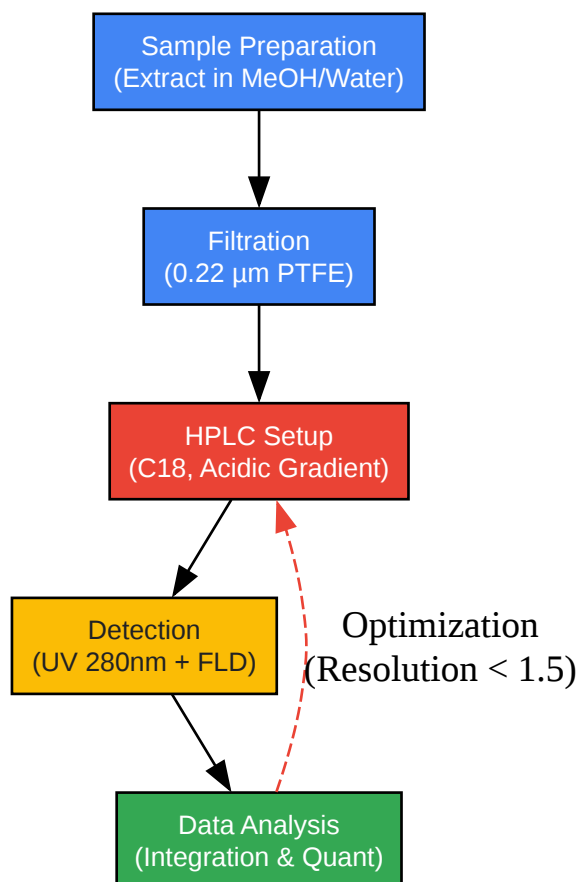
Sample Preparation
(Extract in MeOH/Water)

Filtration
(0.22 µm PTFE)

HPLC Setup
(C18, Acidic Gradient)

Detection
(UV 280nm + FLD)

Optimization
(Resolution < 1.5)

Data Analysis
(Integration & Quant)